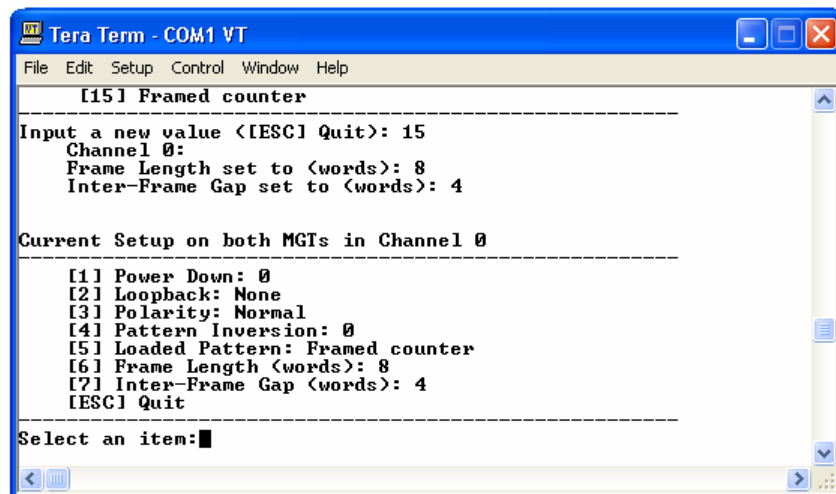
Tera Term - COM1 VT

File Edit Setup Control Window Help

[15] Framed counter
--------------------------------------------------------------
Input a new value ([ESC] Quit): 15
Channel 0:
Frame Length set to (words): 8
Inter-Frame Gap set to (words): 4

Current Setup on both MGTs in Channel 0
--------------------------------------------------------------
[1] Power Down: 0
[2] Loopback: None
[3] Polarity: Normal
[4] Pattern Inversion: 0
[5] Loaded Pattern: Framed counter
[6] Frame Length (words): 8
[7] Inter-Frame Gap (words): 4
[ESC] Quit
--------------------------------------------------------------
Select an item: